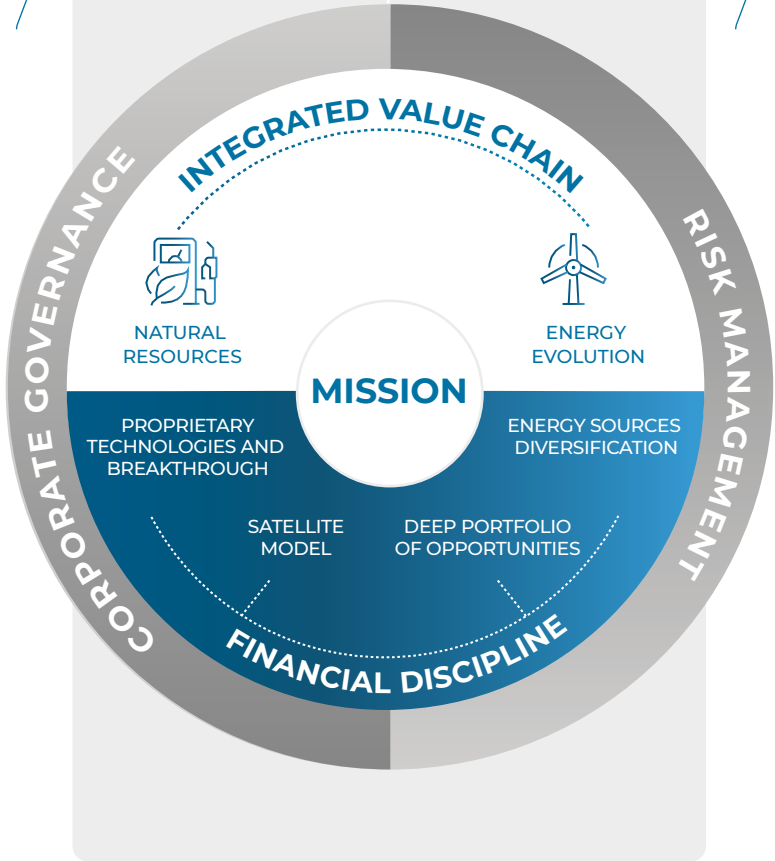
CORPORATE GOVERNANCE

INTEGRATED VALUE CHAIN

RISK MANAGEMENT

NATURAL RESOURCES

ENERGY EVOLUTION

MISSION

PROPRIETARY TECHNOLOGIES AND BREAKTHROUGH

ENERGY SOURCES DIVERSIFICATION

SATELLITE MODEL

DEEP PORTFOLIO OF OPPORTUNITIES

FINANCIAL DISCIPLINE